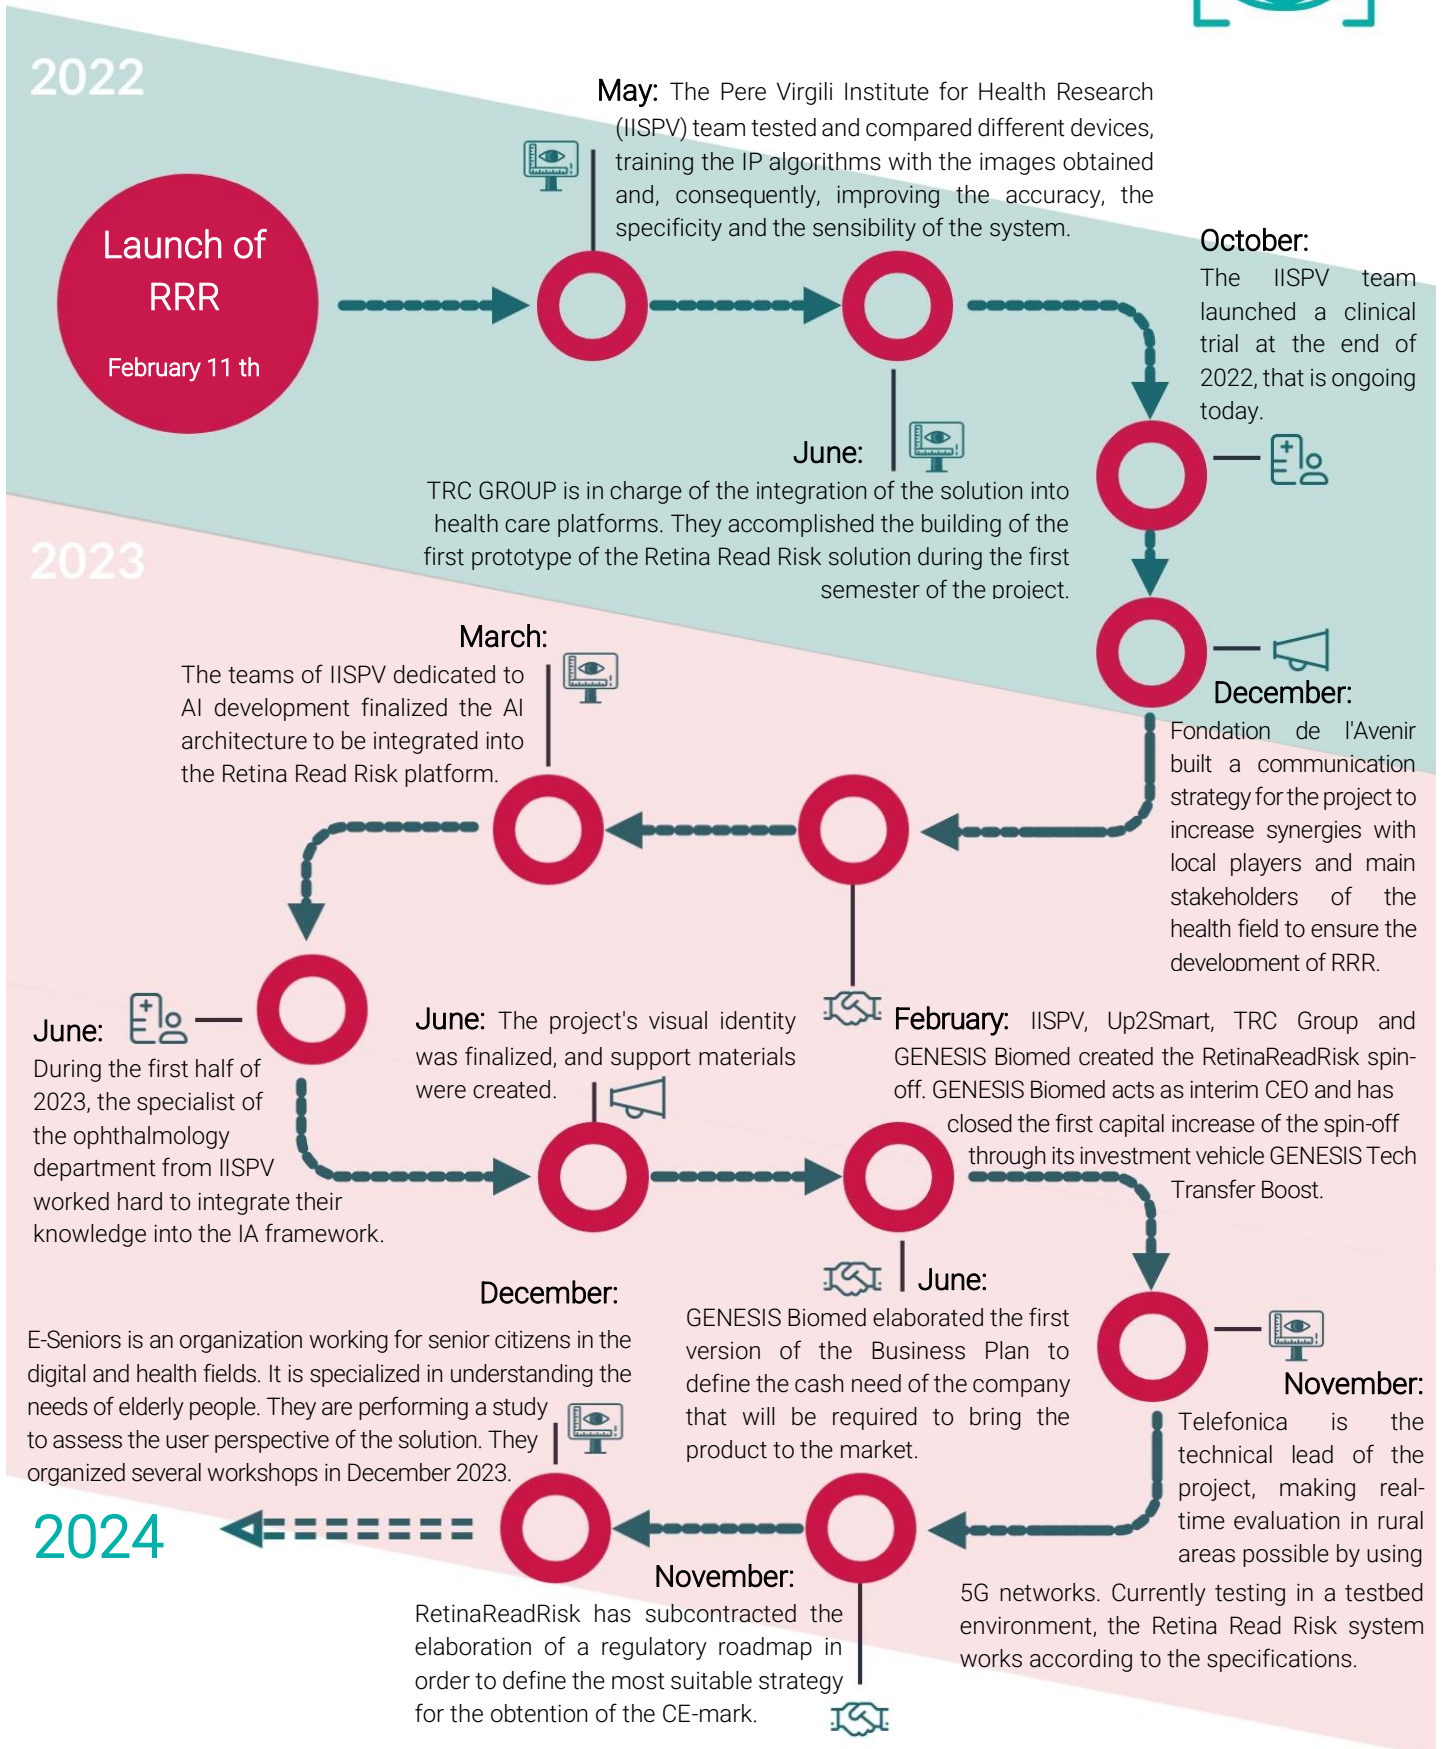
2022

Launch of RRR

February 11 th

May: The Pere Virgili Institute for Health Research (IISPV) team tested and compared different devices, training the IP algorithms with the images obtained and, consequently, improving the accuracy, the specificity and the sensibility of the system.

October: The IISPV team launched a clinical trial at the end of 2022, that is ongoing today.

June: TRC GROUP is in charge of the integration of the solution into health care platforms. They accomplished the building of the first prototype of the Retina Read Risk solution during the first semester of the project.

2023

March: The teams of IISPV dedicated to AI development finalized the AI architecture to be integrated into the Retina Read Risk platform.

December: Fondation de l'Avenir built a communication strategy for the project to increase synergies with local players and main stakeholders of the health field to ensure the development of RRR.

June: During the first half of 2023, the specialist of the ophthalmology department from IISPV worked hard to integrate their knowledge into the IA framework.

June: The project's visual identity was finalized, and support materials were created.

February: IISPV, Up2Smart, TRC Group and GENESIS Biomed created the RetinaReadRisk spin-off. GENESIS Biomed acts as interim CEO and has closed the first capital increase of the spin-off through its investment vehicle GENESIS Tech Transfer Boost.

December: E-Seniors is an organization working for senior citizens in the digital and health fields. It is specialized in understanding the needs of elderly people. They are performing a study to assess the user perspective of the solution. They organized several workshops in December 2023.

June: GENESIS Biomed elaborated the first version of the Business Plan to define the cash need of the company that will be required to bring the product to the market.

November: Telefonica is the technical lead of the project, making real-time evaluation in rural areas possible by using 5G networks. Currently testing in a testbed environment, the Retina Read Risk system works according to the specifications.

2024

November: RetinaReadRisk has subcontracted the elaboration of a regulatory roadmap in order to define the most suitable strategy for the obtention of the CE-mark.